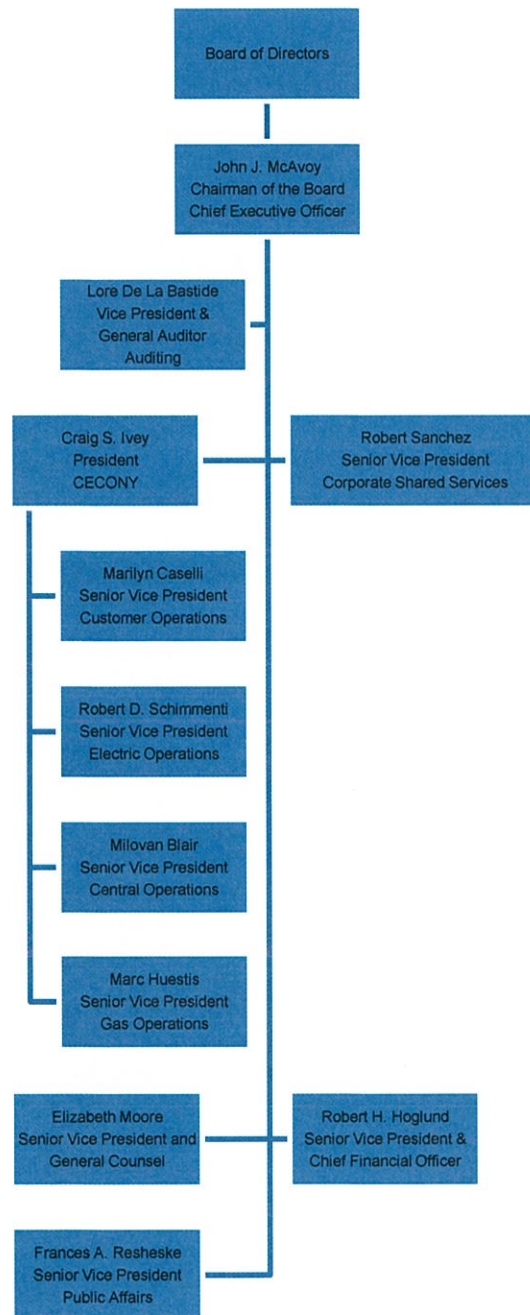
Board of Directors

John J. McAvoy
Chairman of the Board
Chief Executive Officer

Lore De La Bastide
Vice President &
General Auditor
Auditing

Craig S. Ivey
President
CECONY

Robert Sanchez
Senior Vice President
Corporate Shared Services

Marilyn Caselli
Senior Vice President
Customer Operations

Robert D. Schimmenti
Senior Vice President
Electric Operations

Milovan Blair
Senior Vice President
Central Operations

Marc Huestis
Senior Vice President
Gas Operations

Elizabeth Moore
Senior Vice President and
General Counsel

Robert H. Hoglund
Senior Vice President &
Chief Financial Officer

Frances A. Resheske
Senior Vice President
Public Affairs